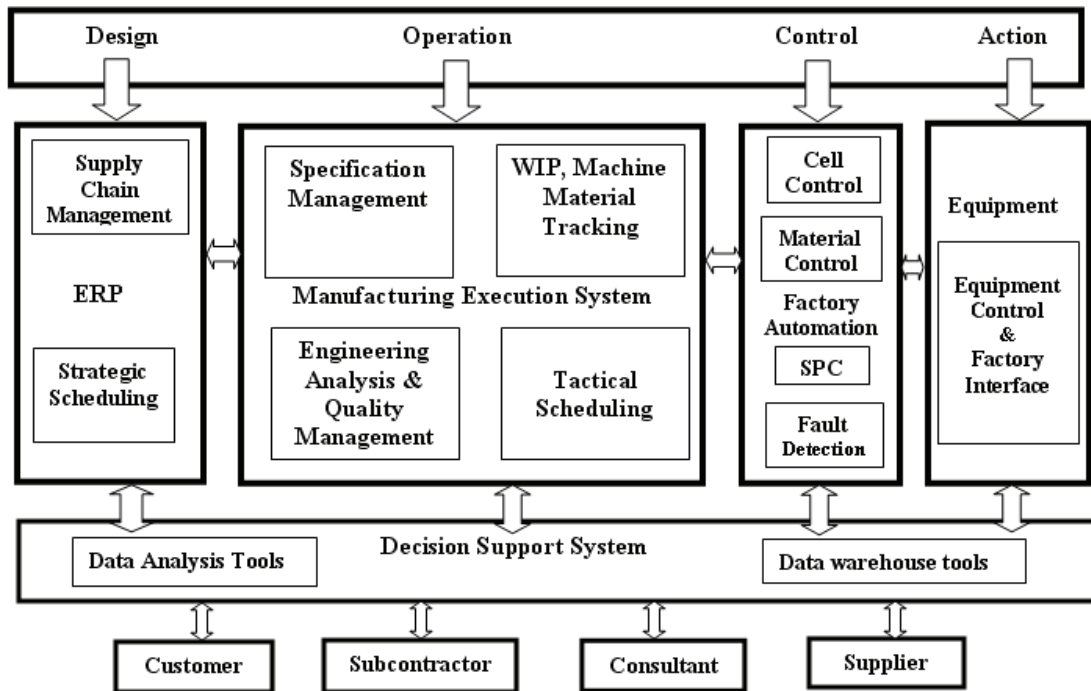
Design

Operation

Control

Action

Supply Chain Management

ERP

Strategic Scheduling

Specification Management

WIP, Machine Material Tracking

Manufacturing Execution System

Engineering Analysis & Quality Management

Tactical Scheduling

Cell Control

Material Control

Factory Automation

SPC

Fault Detection

Equipment

Equipment Control & Factory Interface

Data Analysis Tools

Decision Support System

Data warehouse tools

Customer

Subcontractor

Consultant

Supplier